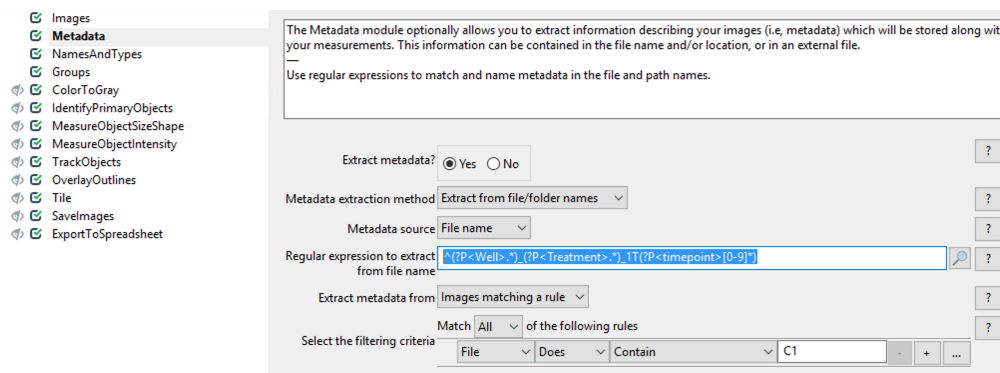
Images
Metadata
NamesAndTypes
Groups
ColorToGray
IdentifyPrimaryObjects
MeasureObjectSizeShape
MeasureObjectIntensity
TrackObjects
OverlayOutlines
Tile
SaveImages
ExportToSpreadsheet

The Metadata module optionally allows you to extract information describing your images (i.e, metadata) which will be stored along wit your measurements. This information can be contained in the file name and/or location, or in an external file.
—
Use regular expressions to match and name metadata in the file and path names.

Extract metadata? Yes No ?

Metadata extraction method Extract from file/folder names ?

Metadata source File name ?

Regular expression to extract from file name ^(?P<Well>.*)_(?P<Treatment>.*)_1T(?P<timepoint>[0-9]*) ?

Extract metadata from Images matching a rule ?

Select the filtering criteria Match All of the following rules ?
File Does Contain C1 - + ...